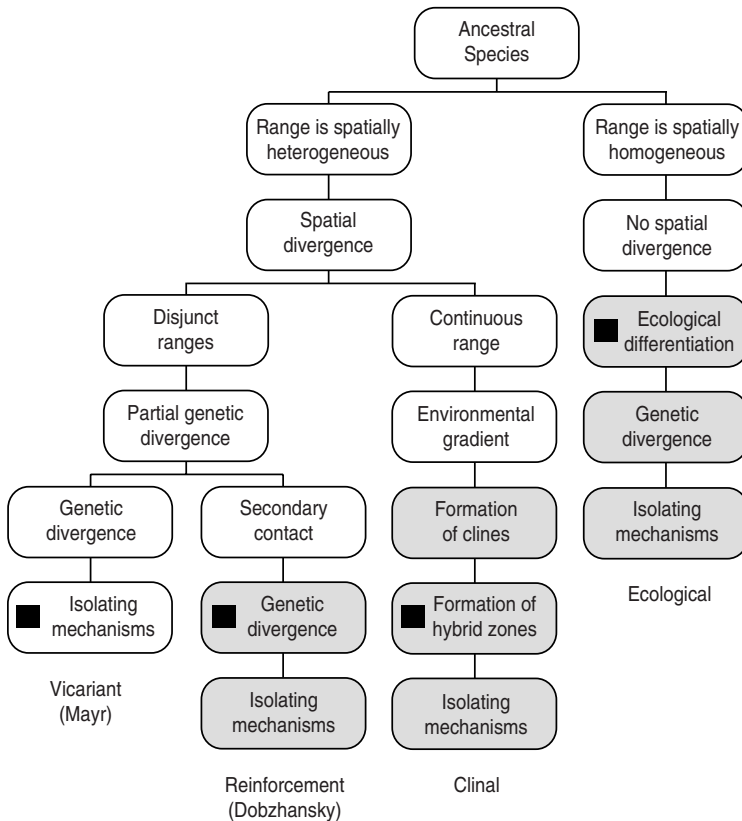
Ancestral Species

Range is spatially heterogeneous

Range is spatially homogeneous

Spatial divergence

No spatial divergence

Disjunct ranges

Continuous range

Ecological differentiation

Partial genetic divergence

Environmental gradient

Genetic divergence

Genetic divergence

Secondary contact

Formation of clines

Isolating mechanisms

Isolating mechanisms

Genetic divergence

Formation of hybrid zones

Ecological

Vicariant (Mayr)

Isolating mechanisms

Isolating mechanisms

Reinforcement (Dobzhansky)

Clinal